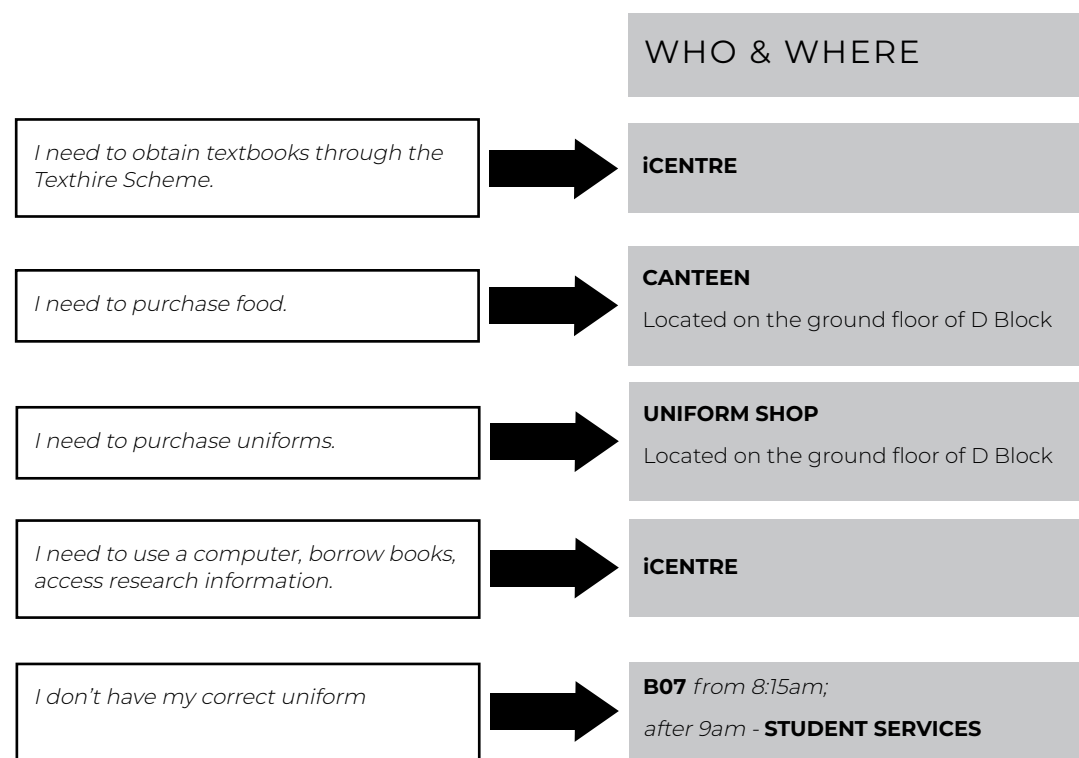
WHO & WHERE

I need to obtain textbooks through the Texthire Scheme.

iCENTRE

I need to purchase food.

CANTEEN

Located on the ground floor of D Block

I need to purchase uniforms.

UNIFORM SHOP

Located on the ground floor of D Block

I need to use a computer, borrow books, access research information.

iCENTRE

I don't have my correct uniform

B07 from 8:15am;

after 9am - STUDENT SERVICES